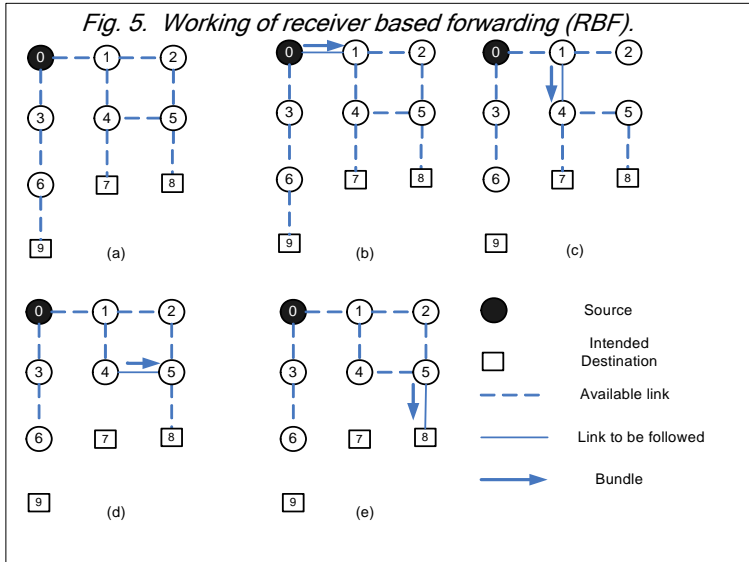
Fig. 5. Working of receiver based forwarding (RBF).

0 1 2
3 4 5
6 7 8
9
(a)

0 1 2
3 4 5
6 7 8
9
(b)

0 1 2
3 4 5
6 7 8
9
(c)

0 1 2
3 4 5
6 7 8
9
(d)

0 1 2
3 4 5
6 7 8
9
(e)

Source
Intended Destination
Available link
Link to be followed
Bundle